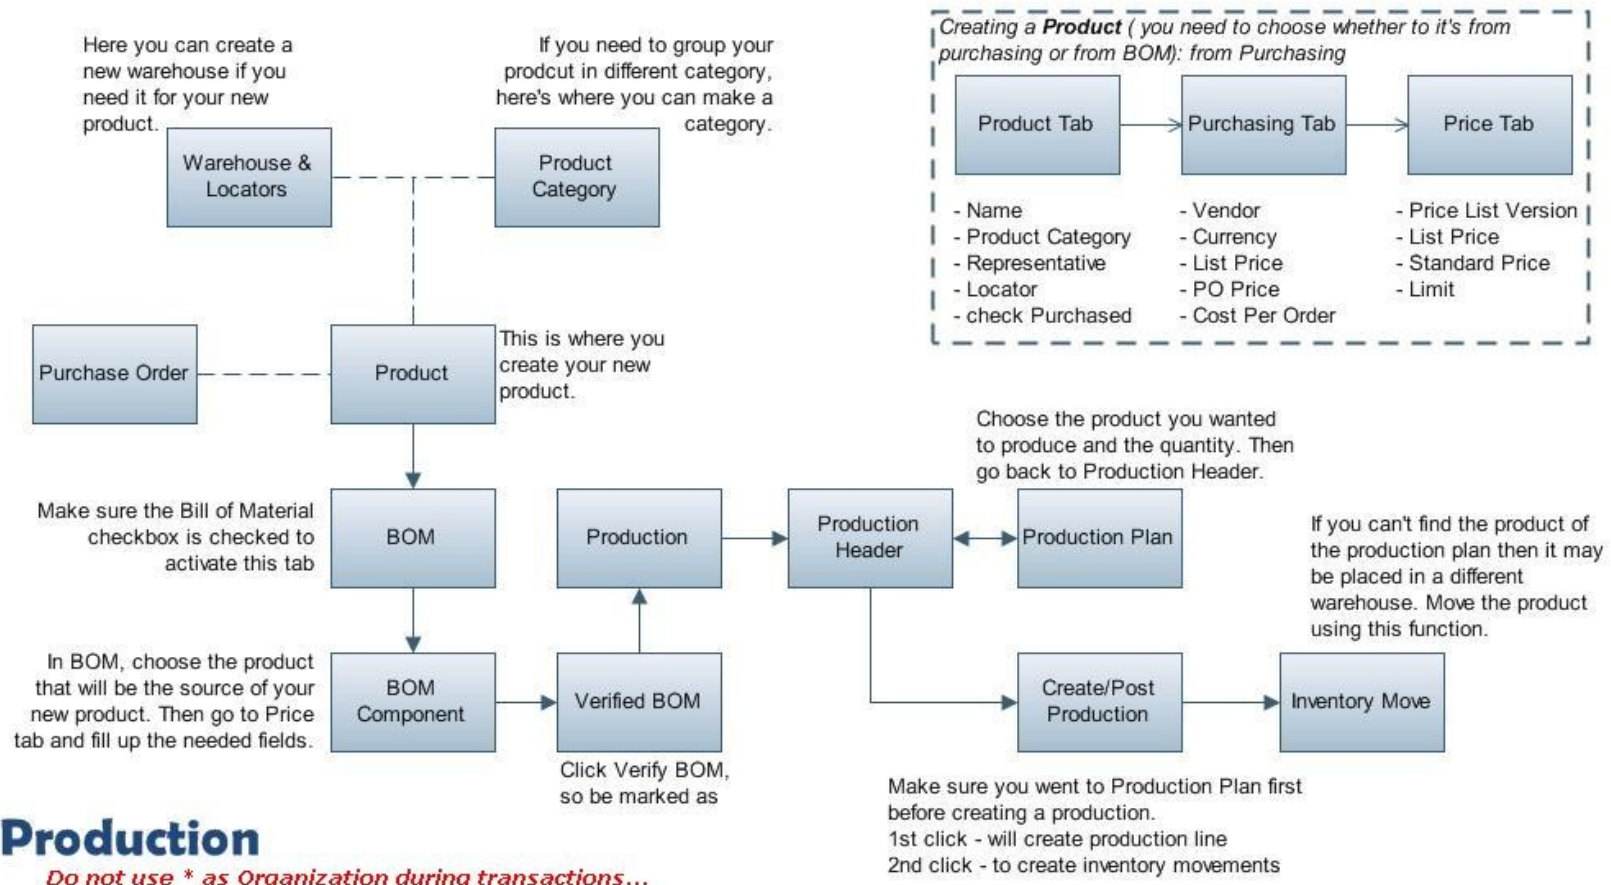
Here you can create a new warehouse if you need it for your new product.

If you need to group your prodcut in different category, here's where you can make a category.

Warehouse & Locators

Product Category

Creating a **Product** ( you need to choose whether to it's from purchasing or from BOM): from Purchasing

Product Tab

Purchasing Tab

Price Tab

- Name
- Product Category
- Representative
- Locator
- check Purchased

- Vendor
- Currency
- List Price
- PO Price
- Cost Per Order

- Price List Version
- List Price
- Standard Price
- Limit

Purchase Order

Product

This is where you create your new product.

Choose the product you wanted to produce and the quantity. Then go back to Production Header.

Make sure the Bill of Material checkbox is checked to activate this tab

BOM

Production

Production Header

Production Plan

If you can't find the product of the production plan then it may be placed in a different warehouse. Move the product using this function.

In BOM, choose the product that will be the source of your new product. Then go to Price tab and fill up the needed fields.

BOM Component

Verified BOM

Create/Post Production

Inventory Move

Click Verify BOM, so be marked as

Make sure you went to Production Plan first before creating a production.
1st click - will create production line
2nd click - to create inventory movements

Production

Do not use * as Organization during transactions...